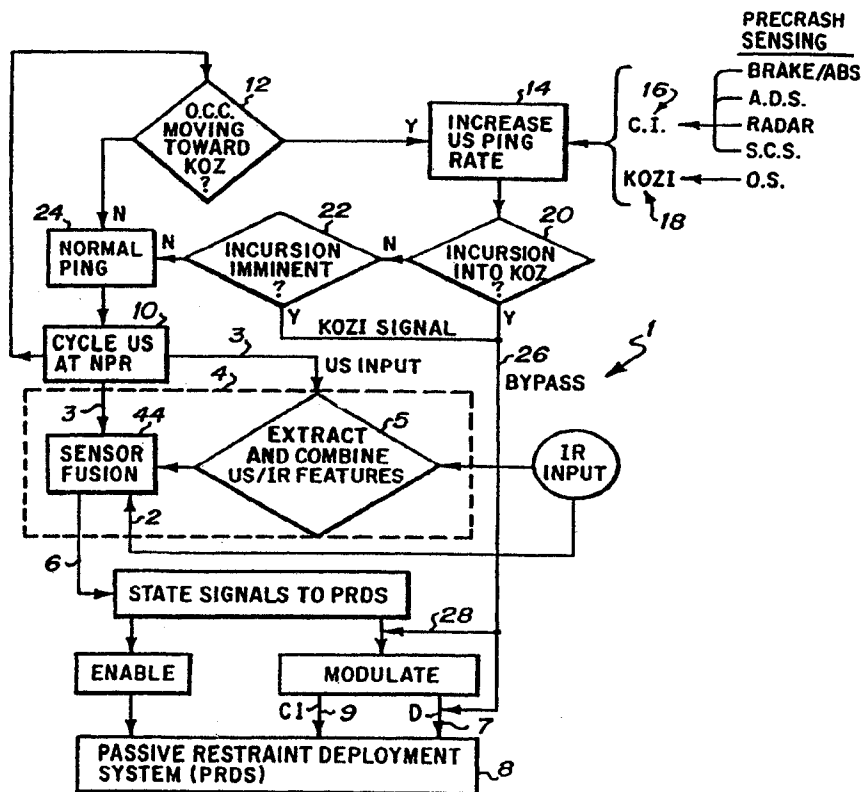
PRECRASH SENSING

12
O.C.C. MOVING TOWARD KOZ ?

Y

14
INCREASE US PING RATE

16
C.I.
BRAKE/ABS
A.D.S.
RADAR
S.C.S.

KOZI
O.S.
18

24
N
NORMAL PING

N
22
INCURSION IMMINENT ?

N
20
INCURSION INTO KOZ ?

Y
KOZI SIGNAL
Y

10
CYCLE US AT NPR

3
US INPUT
26
BYPASS
1

4
3
44
SENSOR FUSION

5
EXTRACT AND COMBINE US/IR FEATURES

IR INPUT

2

6
STATE SIGNALS TO PRDS

28

ENABLE

MODULATE

CI
9
D
7

PASSIVE RESTRAINT DEPLOYMENT SYSTEM (PRDS)
8